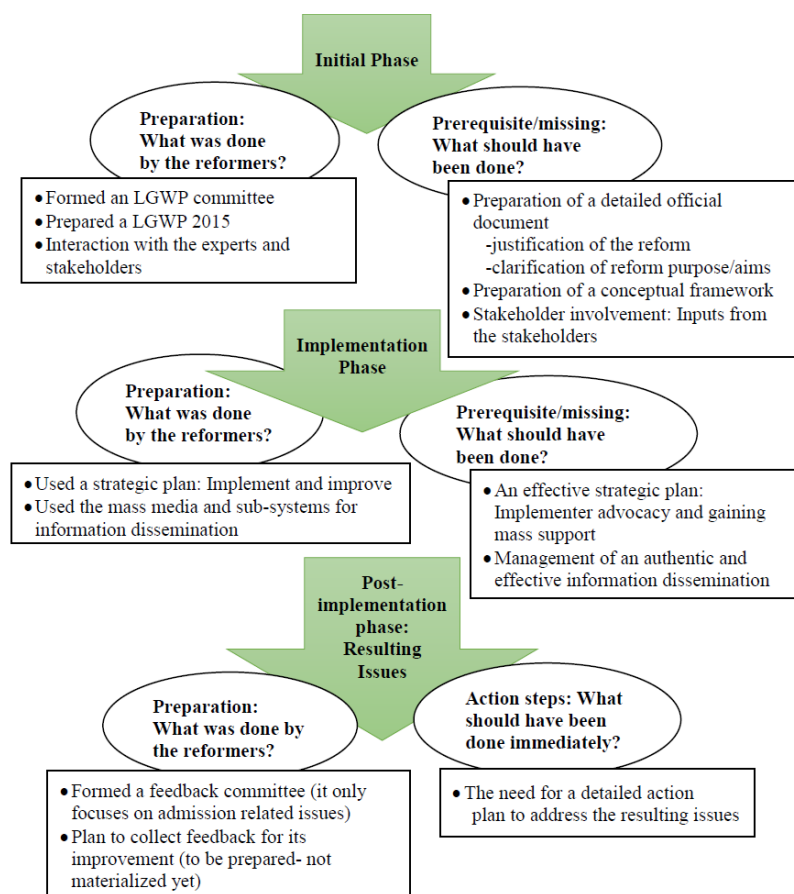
Initial Phase

Preparation: What was done by the reformers?

- Formed an LGWP committee
- Prepared a LGWP 2015
- Interaction with the experts and stakeholders

Prerequisite/missing: What should have been done?

- Preparation of a detailed official document
  -justification of the reform
  -clarification of reform purpose/aims
- Preparation of a conceptual framework
- Stakeholder involvement: Inputs from the stakeholders

Implementation Phase

Preparation: What was done by the reformers?

- Used a strategic plan: Implement and improve
- Used the mass media and sub-systems for information dissemination

Prerequisite/missing: What should have been done?

- An effective strategic plan: Implementer advocacy and gaining mass support
- Management of an authentic and effective information dissemination

Post-implementation phase: Resulting Issues

Preparation: What was done by the reformers?

- Formed a feedback committee (it only focuses on admission related issues)
- Plan to collect feedback for its improvement (to be prepared- not materialized yet)

Action steps: What should have been done immediately?

- The need for a detailed action plan to address the resulting issues